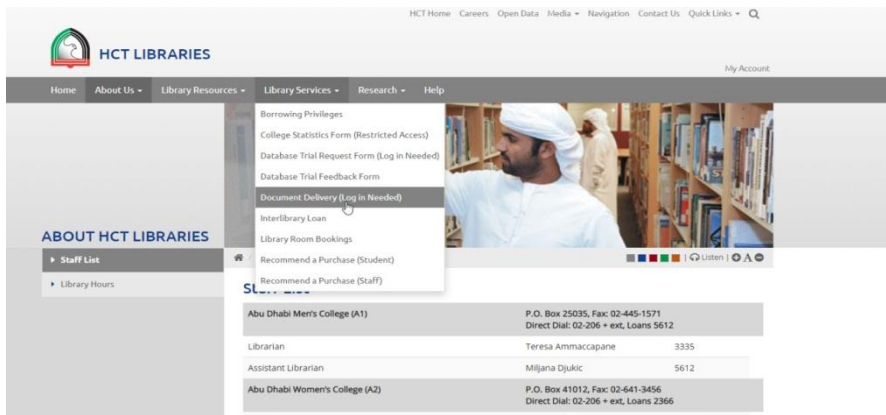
HCT Home Careers Open Data Media ▾ Navigation Contact Us Quick Links ▾

HCT LIBRARIES

My Account

Home About Us ▾ Library Resources ▾ Library Services ▾ Research ▾ Help

Borrowing Privileges
College Statistics Form (Restricted Access)
Database Trial Request Form (Log in Needed)
Database Trial Feedback Form
Document Delivery (Log in Needed)
Interlibrary Loan
Library Room Bookings
Recommend a Purchase (Student)
Recommend a Purchase (Staff)

ABOUT HCT LIBRARIES

▸ Staff List
▸ Library Hours

Listen | A

St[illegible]

| Abu Dhabi Men's College (A1) | P.O. Box 25035, Fax: 02-445-1571 Direct Dial: 02-206 + ext, Loans 5612 | |
|---|---|---|
| Librarian | Teresa Ammaccapane | 3335 |
| Assistant Librarian | Miljana Djukic | 5612 |
| Abu Dhabi Women's College (A2) | P.O. Box 41012, Fax: 02-641-3456 Direct Dial: 02-206 + ext, Loans 2366 | |